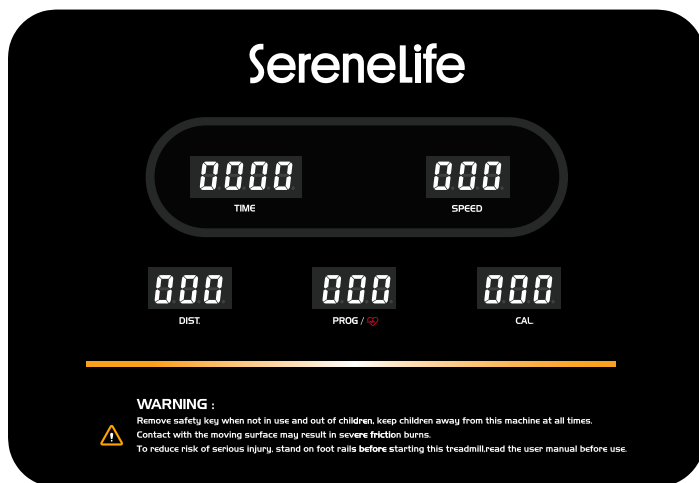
SereneLife

0000
TIME

000
SPEED

000
DIST.

000
PROG /

000
CAL.

WARNING :
Remove safety key when not in use and out of children, keep children away from this machine at all times.
Contact with the moving surface may result in severe friction burns.
To reduce risk of serious injury, stand on foot rails before starting this treadmill,read the user manual before use.